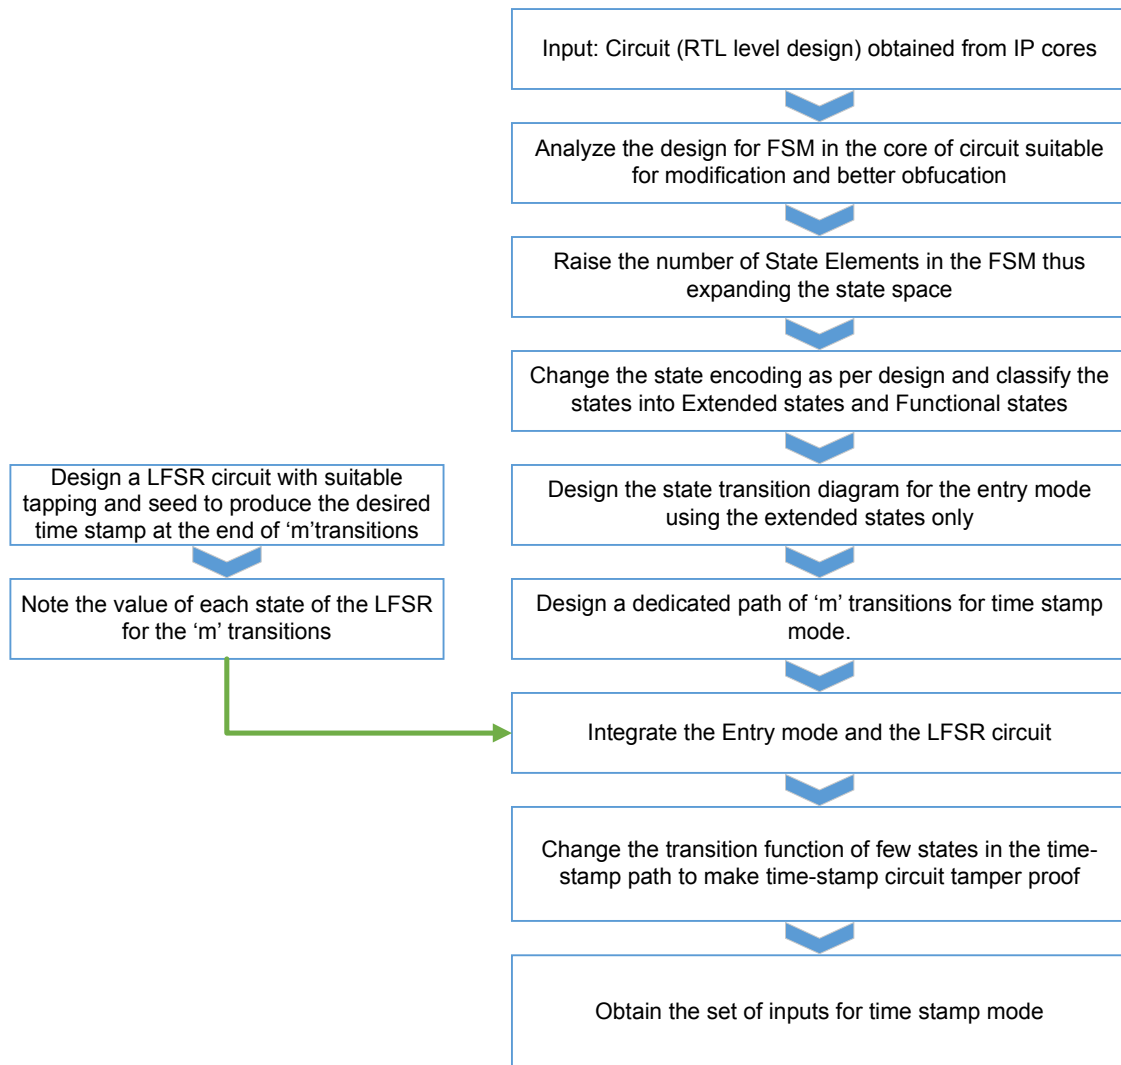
Input: Circuit (RTL level design) obtained from IP cores

Analyze the design for FSM in the core of circuit suitable for modification and better obfucation

Raise the number of State Elements in the FSM thus expanding the state space

Change the state encoding as per design and classify the states into Extended states and Functional states

Design the state transition diagram for the entry mode using the extended states only

Design a dedicated path of 'm' transitions for time stamp mode.

Design a LFSR circuit with suitable tapping and seed to produce the desired time stamp at the end of 'm'transitions

Note the value of each state of the LFSR for the 'm' transitions

Integrate the Entry mode and the LFSR circuit

Change the transition function of few states in the time-stamp path to make time-stamp circuit tamper proof

Obtain the set of inputs for time stamp mode